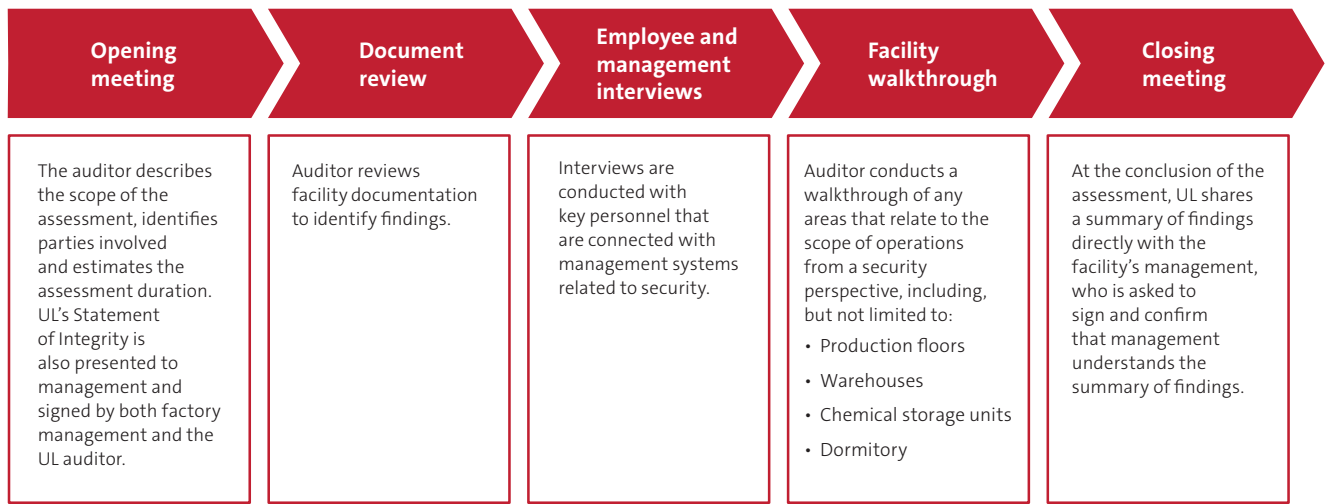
Opening meeting

Document review

Employee and management interviews

Facility walkthrough

Closing meeting

The auditor describes the scope of the assessment, identifies parties involved and estimates the assessment duration. UL's Statement of Integrity is also presented to management and signed by both factory management and the UL auditor.

Auditor reviews facility documentation to identify findings.

Interviews are conducted with key personnel that are connected with management systems related to security.

Auditor conducts a walkthrough of any areas that relate to the scope of operations from a security perspective, including, but not limited to:

• Production floors
• Warehouses
• Chemical storage units
• Dormitory

At the conclusion of the assessment, UL shares a summary of findings directly with the facility's management, who is asked to sign and confirm that management understands the summary of findings.